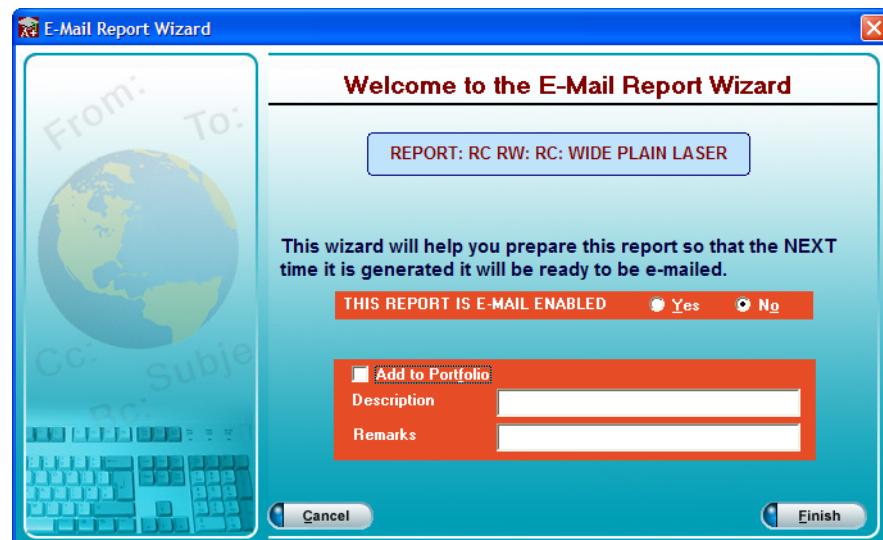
E-Mail Report Wizard

From: To:

Cc: Subje

Bc:

Welcome to the E-Mail Report Wizard

REPORT: RC RW: RC: WIDE PLAIN LASER

This wizard will help you prepare this report so that the NEXT time it is generated it will be ready to be e-mailed.

THIS REPORT IS E-MAIL ENABLED Yes No

Add to Portfolio

Description

Remarks

Cancel

Finish